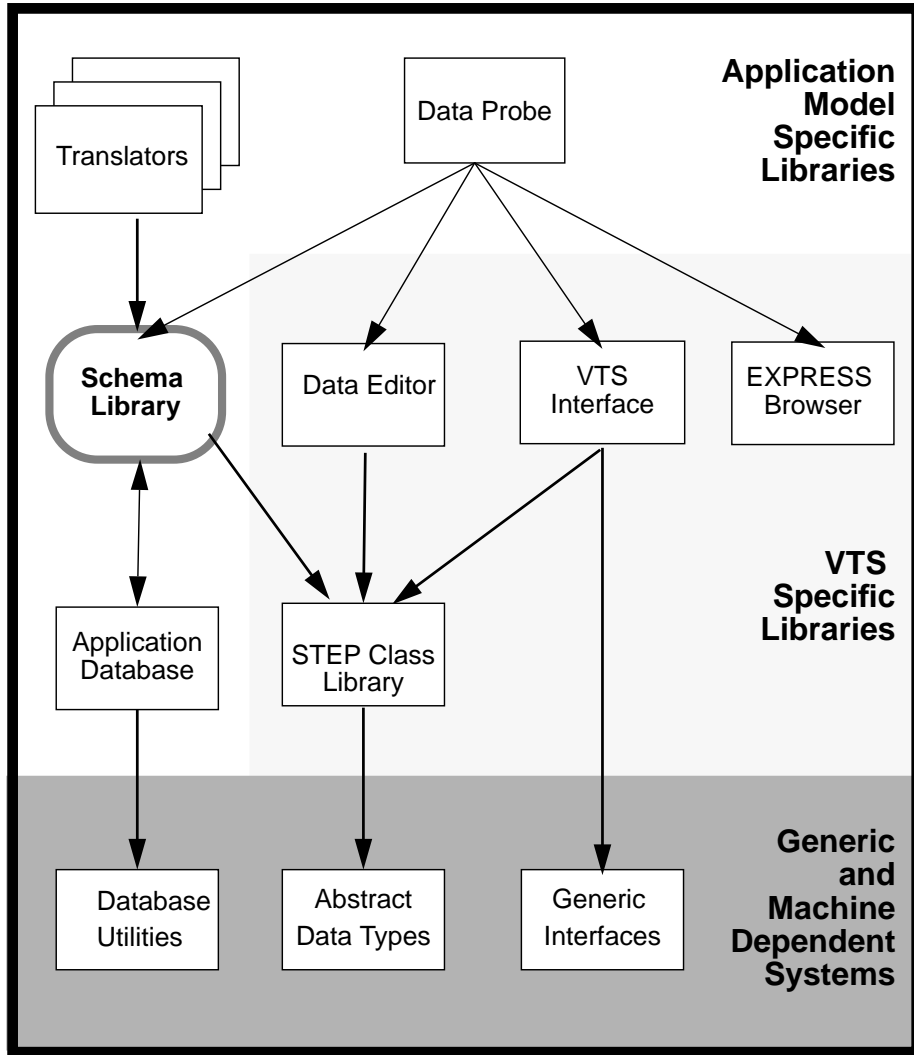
Translators

Data Probe

Application Model Specific Libraries

Schema Library

Data Editor

VTS Interface

EXPRESS Browser

VTS Specific Libraries

Application Database

STEP Class Library

Generic and Machine Dependent Systems

Database Utilities

Abstract Data Types

Generic Interfaces